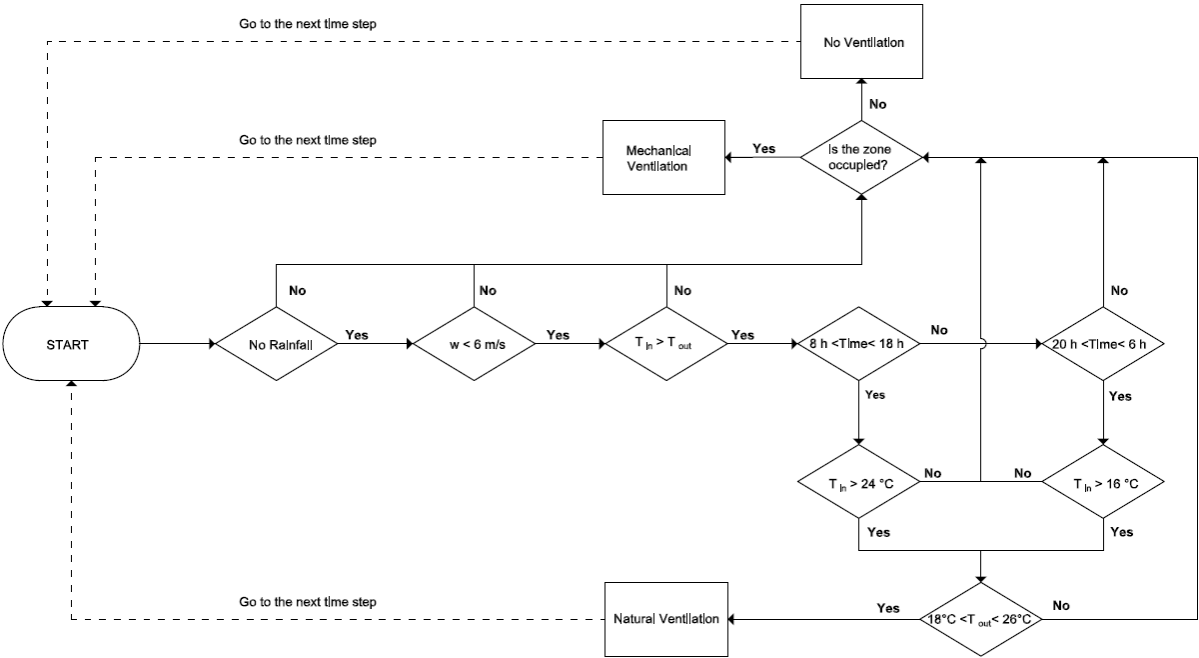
Go to the next time step

No Ventilation

No

Go to the next time step

Mechanical Ventilation

Yes

Is the zone occupied?

No

No

No

START

No Rainfall

Yes

w < 6 m/s

Yes

$T_{in} > T_{out}$

Yes

8 h <Time< 18 h

No

20 h <Time< 6 h

No

Yes

Yes

$T_{in}$ > 24 °C

No

No

$T_{in}$ > 16 °C

Yes

Yes

Go to the next time step

Natural Ventilation

Yes

18°C <$T_{out}$< 26°C

No